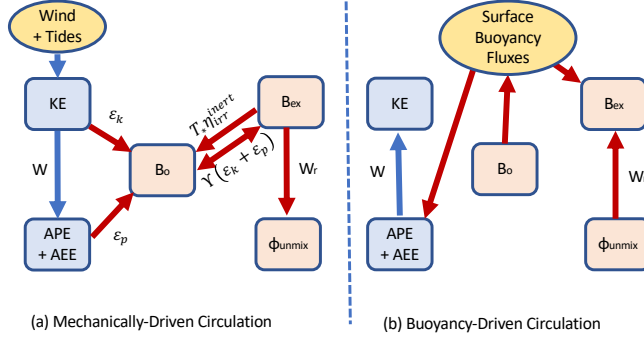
Wind + Tides

KE

W

APE + AEE

$\varepsilon_k$

$\varepsilon_p$

B₀

$T_* \eta_{irr}^{inert}$

$\Upsilon(\varepsilon_k + \varepsilon_p)$

Bex

Wr

ϕunmix

(a) Mechanically-Driven Circulation

Surface Buoyancy Fluxes

KE

W

APE + AEE

B₀

Bex

W

ϕunmix

(b) Buoyancy-Driven Circulation